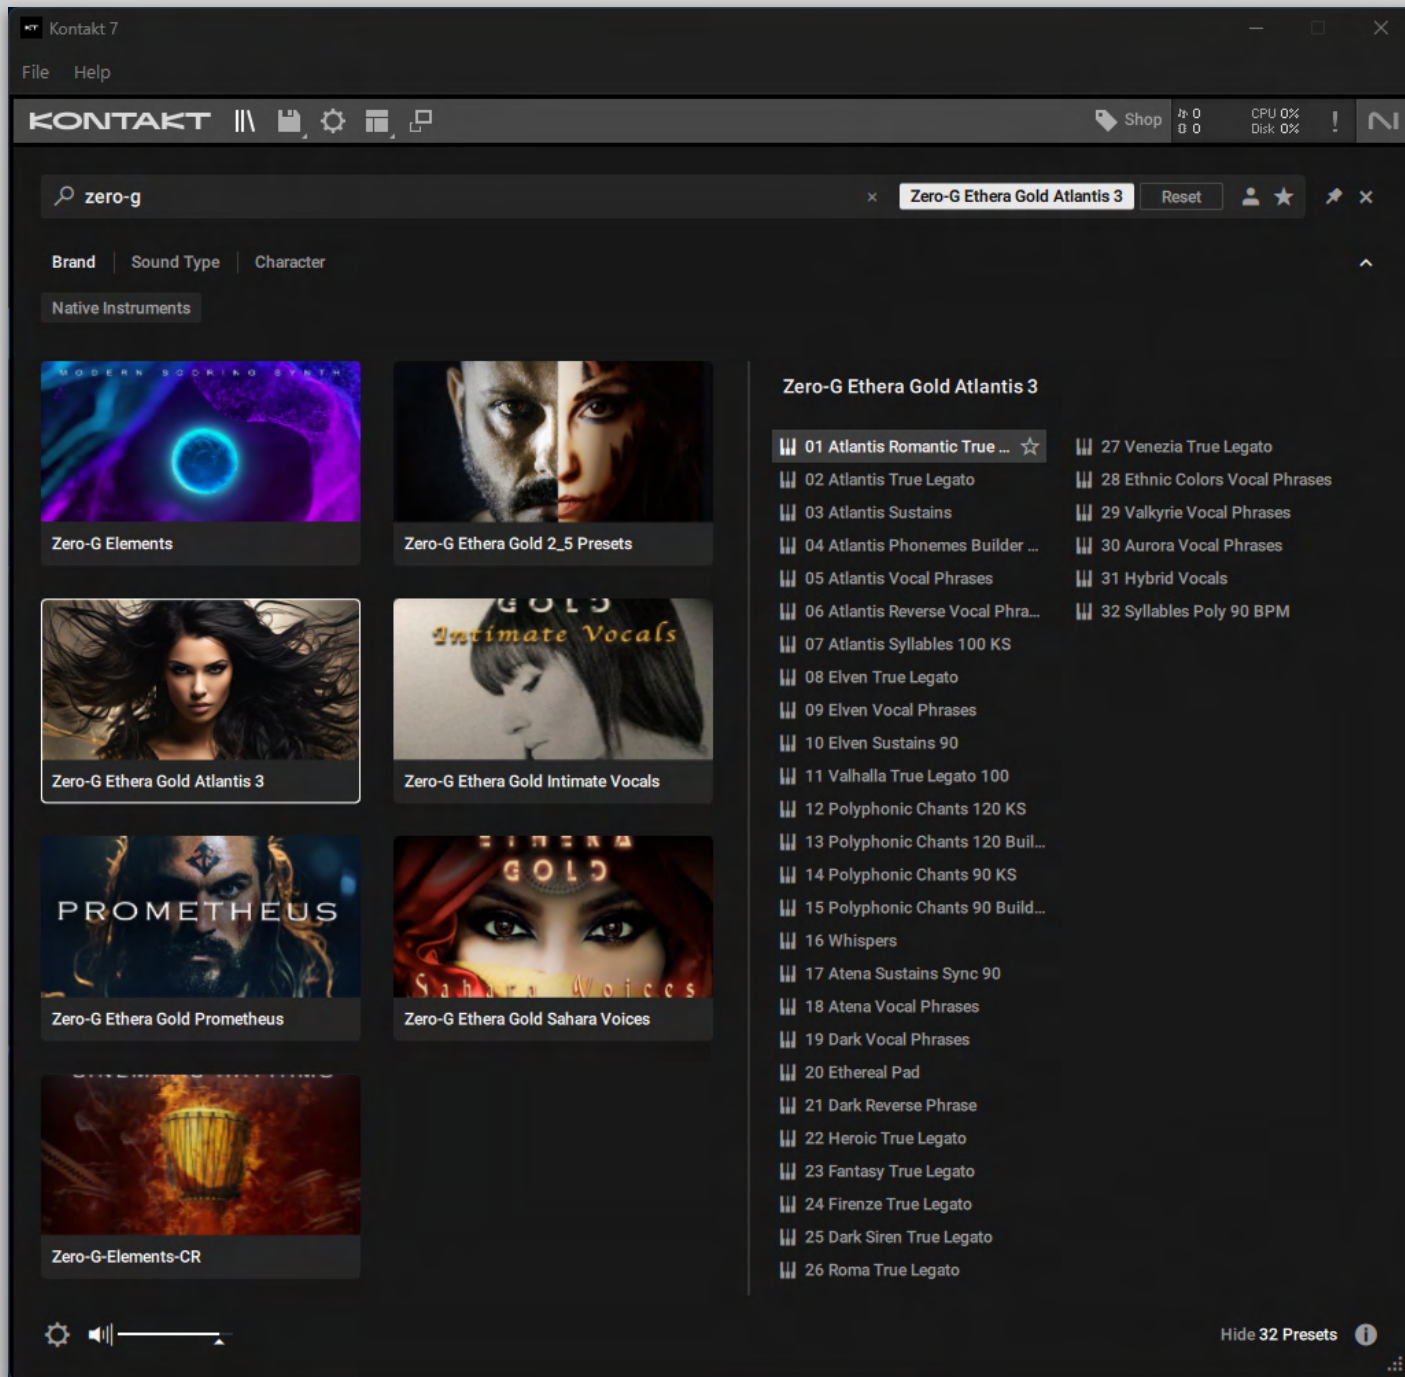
Kontakt 7

File Help

KONTAKT

Shop 0 0 CPU 0% Disk 0%

zero-g × Zero-G Ethera Gold Atlantis 3 Reset

Brand Sound Type Character

Native Instruments

MODERN SCORING SYNTH

Zero-G Elements

Zero-G Ethera Gold 2_5 Presets

Zero-G Ethera Gold Atlantis 3

GOLD Intimate Vocals

Zero-G Ethera Gold Intimate Vocals

PROMETHEUS

Zero-G Ethera Gold Prometheus

ETHERA GOLD Sahara Voices

Zero-G Ethera Gold Sahara Voices

Zero-G-Elements-CR

Zero-G Ethera Gold Atlantis 3

01 Atlantis Romantic True ...
02 Atlantis True Legato
03 Atlantis Sustains
04 Atlantis Phonemes Builder ...
05 Atlantis Vocal Phrases
06 Atlantis Reverse Vocal Phra...
07 Atlantis Syllables 100 KS
08 Elven True Legato
09 Elven Vocal Phrases
10 Elven Sustains 90
11 Valhalla True Legato 100
12 Polyphonic Chants 120 KS
13 Polyphonic Chants 120 Buil...
14 Polyphonic Chants 90 KS
15 Polyphonic Chants 90 Build...
16 Whispers
17 Atena Sustains Sync 90
18 Atena Vocal Phrases
19 Dark Vocal Phrases
20 Ethereal Pad
21 Dark Reverse Phrase
22 Heroic True Legato
23 Fantasy True Legato
24 Firenze True Legato
25 Dark Siren True Legato
26 Roma True Legato

27 Venezia True Legato
28 Ethnic Colors Vocal Phrases
29 Valkyrie Vocal Phrases
30 Aurora Vocal Phrases
31 Hybrid Vocals
32 Syllables Poly 90 BPM

Hide 32 Presets